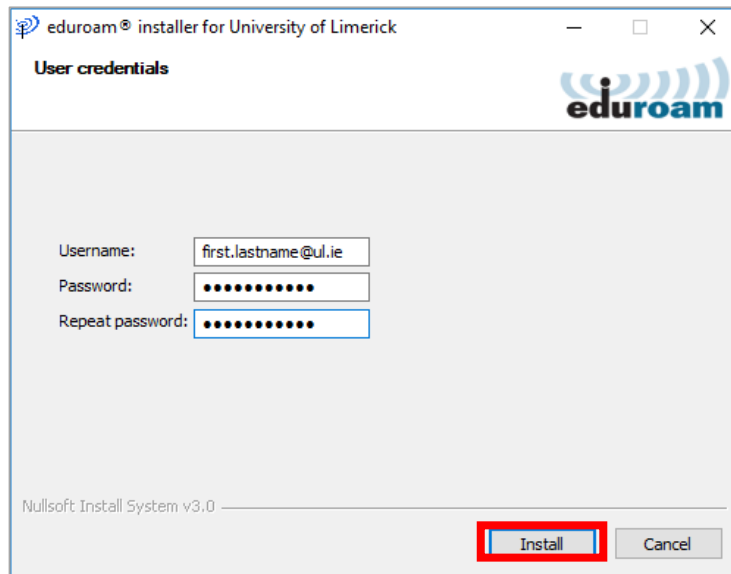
eduroam® installer for University of Limerick

User credentials

eduroam

Username: first.lastname@ul.ie
Password: ●●●●●●●●●●●
Repeat password: ●●●●●●●●●●●

Nullsoft Install System v3.0

Install

Cancel